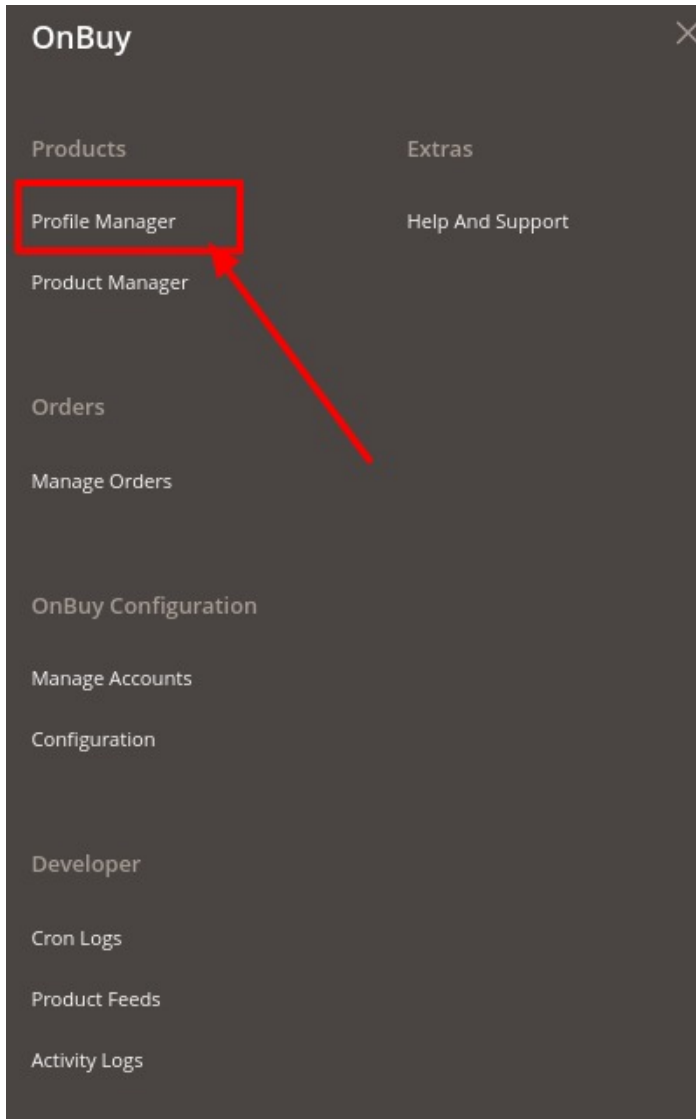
OnBuy

Products

Profile Manager

Product Manager

Orders

Manage Orders

OnBuy Configuration

Manage Accounts

Configuration

Developer

Cron Logs

Product Feeds

Activity Logs

Extras

Help And Support